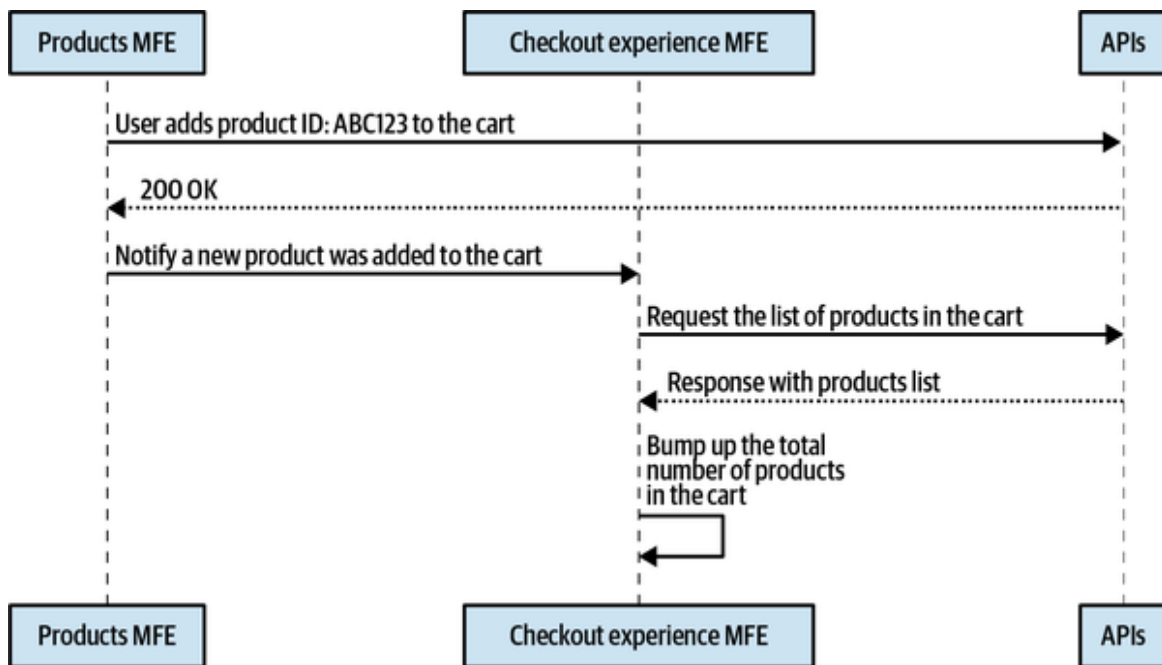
Products MFE

Checkout experience MFE

APIs

User adds product ID: ABC123 to the cart

200 OK

Notify a new product was added to the cart

Request the list of products in the cart

Response with products list

Bump up the total number of products in the cart

Products MFE

Checkout experience MFE

APIs